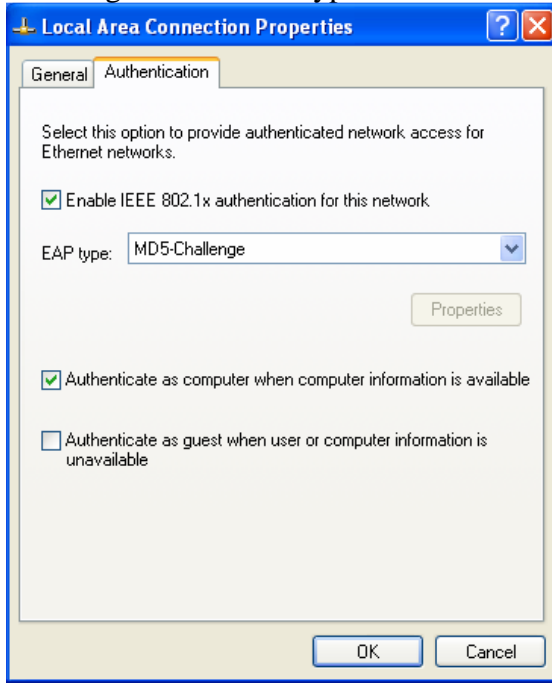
Local Area Connection Properties

General | Authentication

Select this option to provide authenticated network access for Ethernet networks.

☑ Enable IEEE 802.1x authentication for this network

EAP type: MD5-Challenge

Properties

☑ Authenticate as computer when computer information is available

☐ Authenticate as guest when user or computer information is unavailable

OK | Cancel